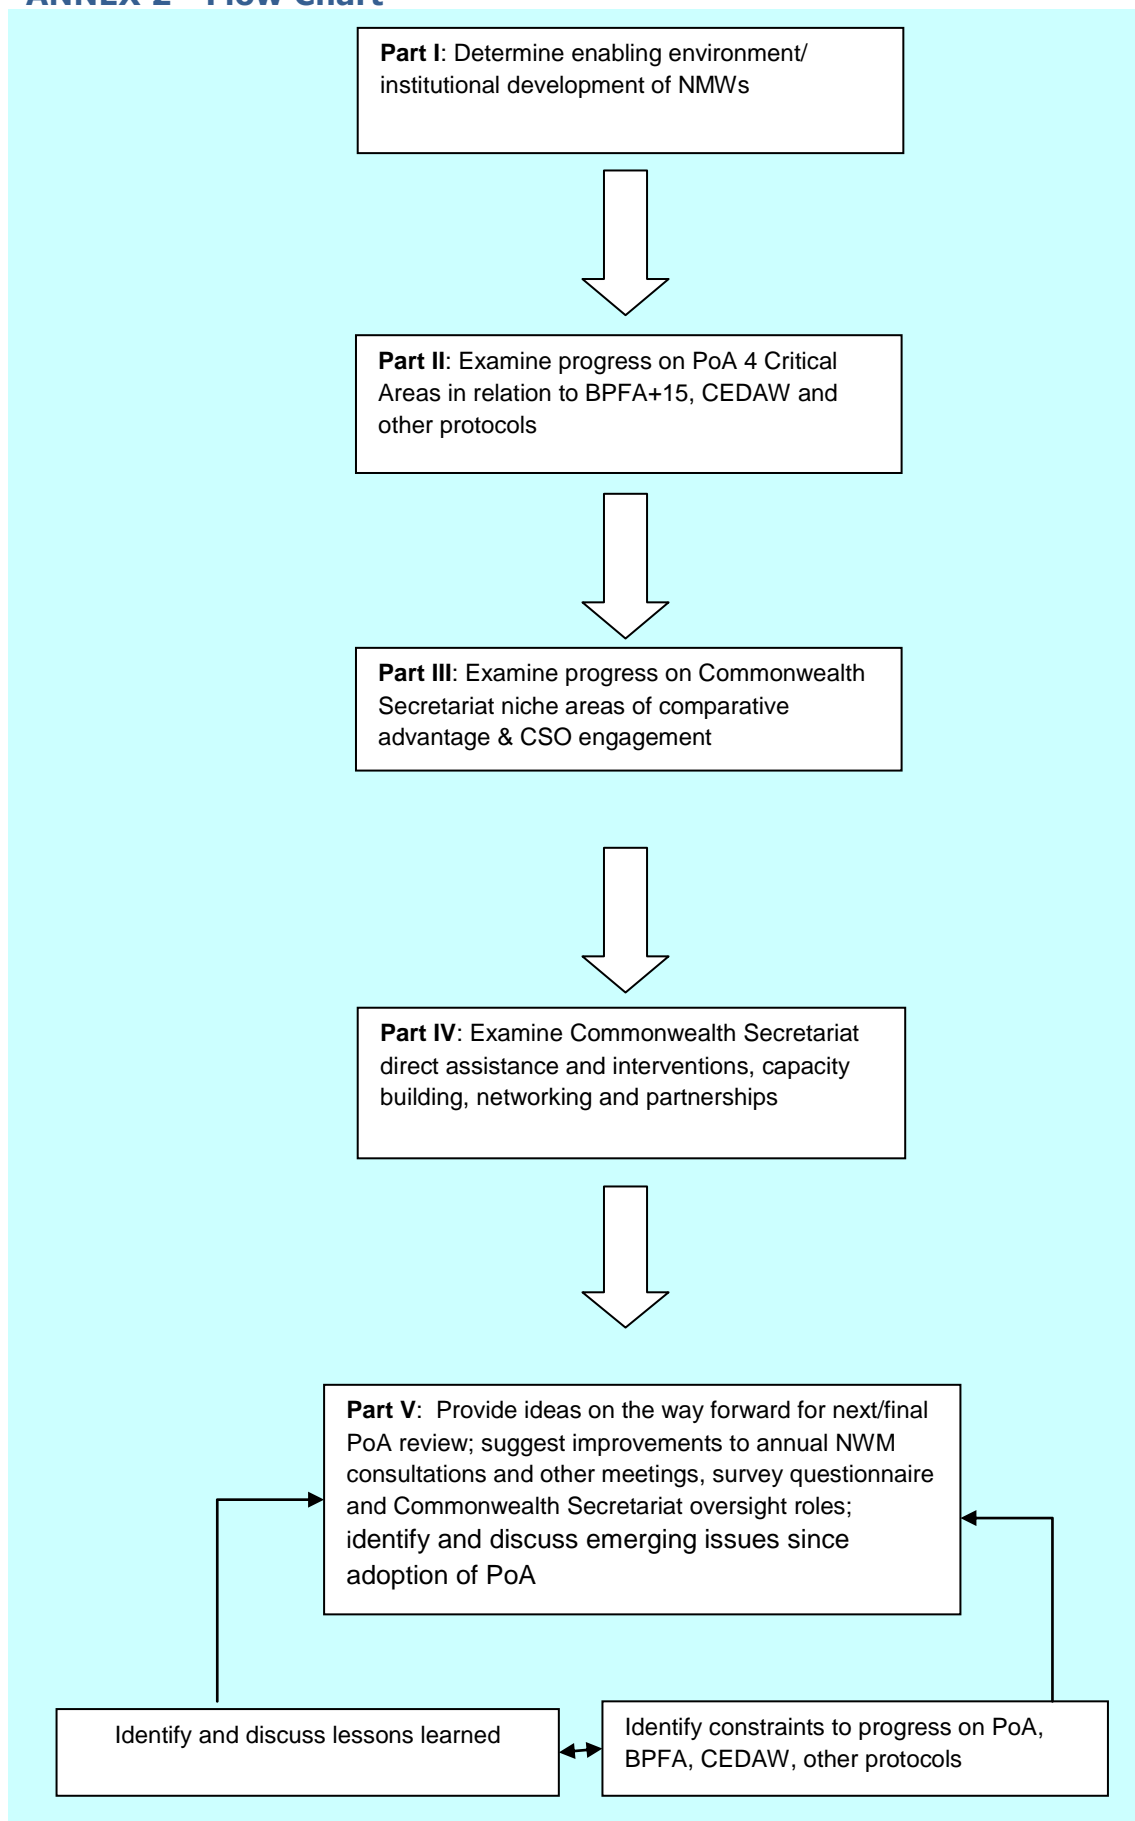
ANNEX 2 – Flow Chart

**Part I**: Determine enabling environment/ institutional development of NMWs

**Part II**: Examine progress on PoA 4 Critical Areas in relation to BPFA+15, CEDAW and other protocols

**Part III**: Examine progress on Commonwealth Secretariat niche areas of comparative advantage & CSO engagement

**Part IV**: Examine Commonwealth Secretariat direct assistance and interventions, capacity building, networking and partnerships

**Part V**: Provide ideas on the way forward for next/final PoA review; suggest improvements to annual NWM consultations and other meetings, survey questionnaire and Commonwealth Secretariat oversight roles; identify and discuss emerging issues since adoption of PoA

Identify and discuss lessons learned

Identify constraints to progress on PoA, BPFA, CEDAW, other protocols